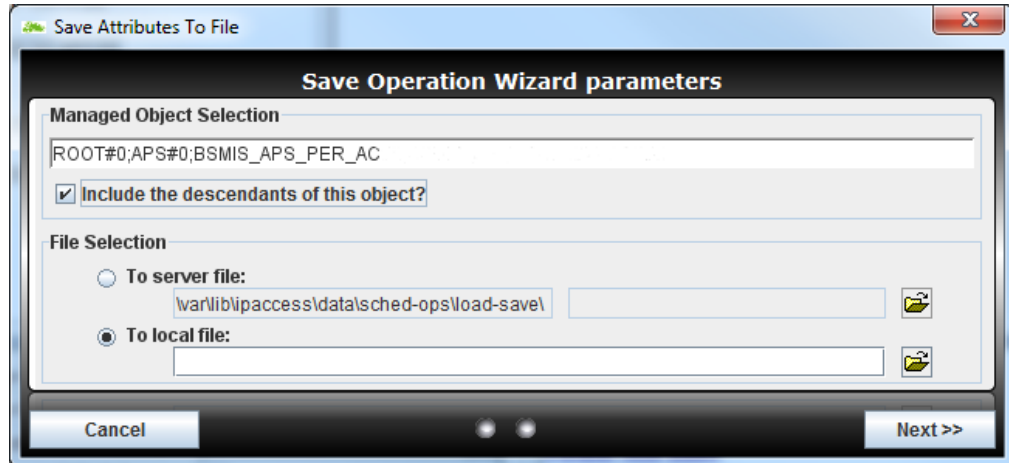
Save Attributes To File

Save Operation Wizard parameters

Managed Object Selection

ROOT#0;APS#0;BSMIS_APS_PER_AC

Include the descendants of this object?

File Selection

To server file:

\var\lib\ipaccess\data\sched-ops\load-save\

To local file:

Cancel

Next >>